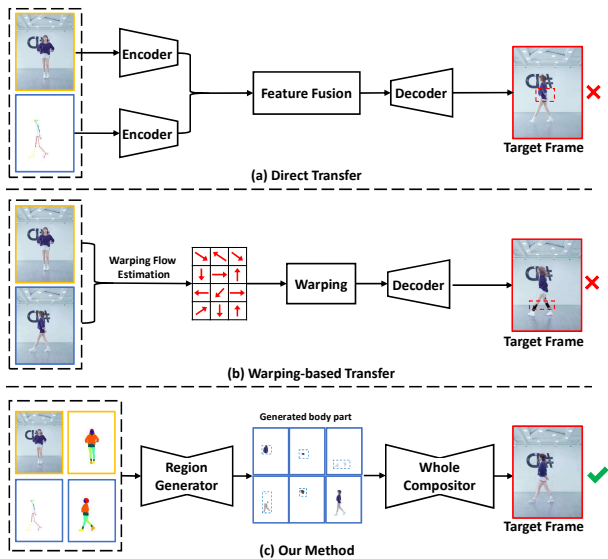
Encoder

Encoder

Feature Fusion

Decoder

Target Frame

(a) Direct Transfer

Warping Flow Estimation

Warping

Decoder

Target Frame

(b) Warping-based Transfer

Generated body part

Region Generator

Whole Compositor

Target Frame

(c) Our Method